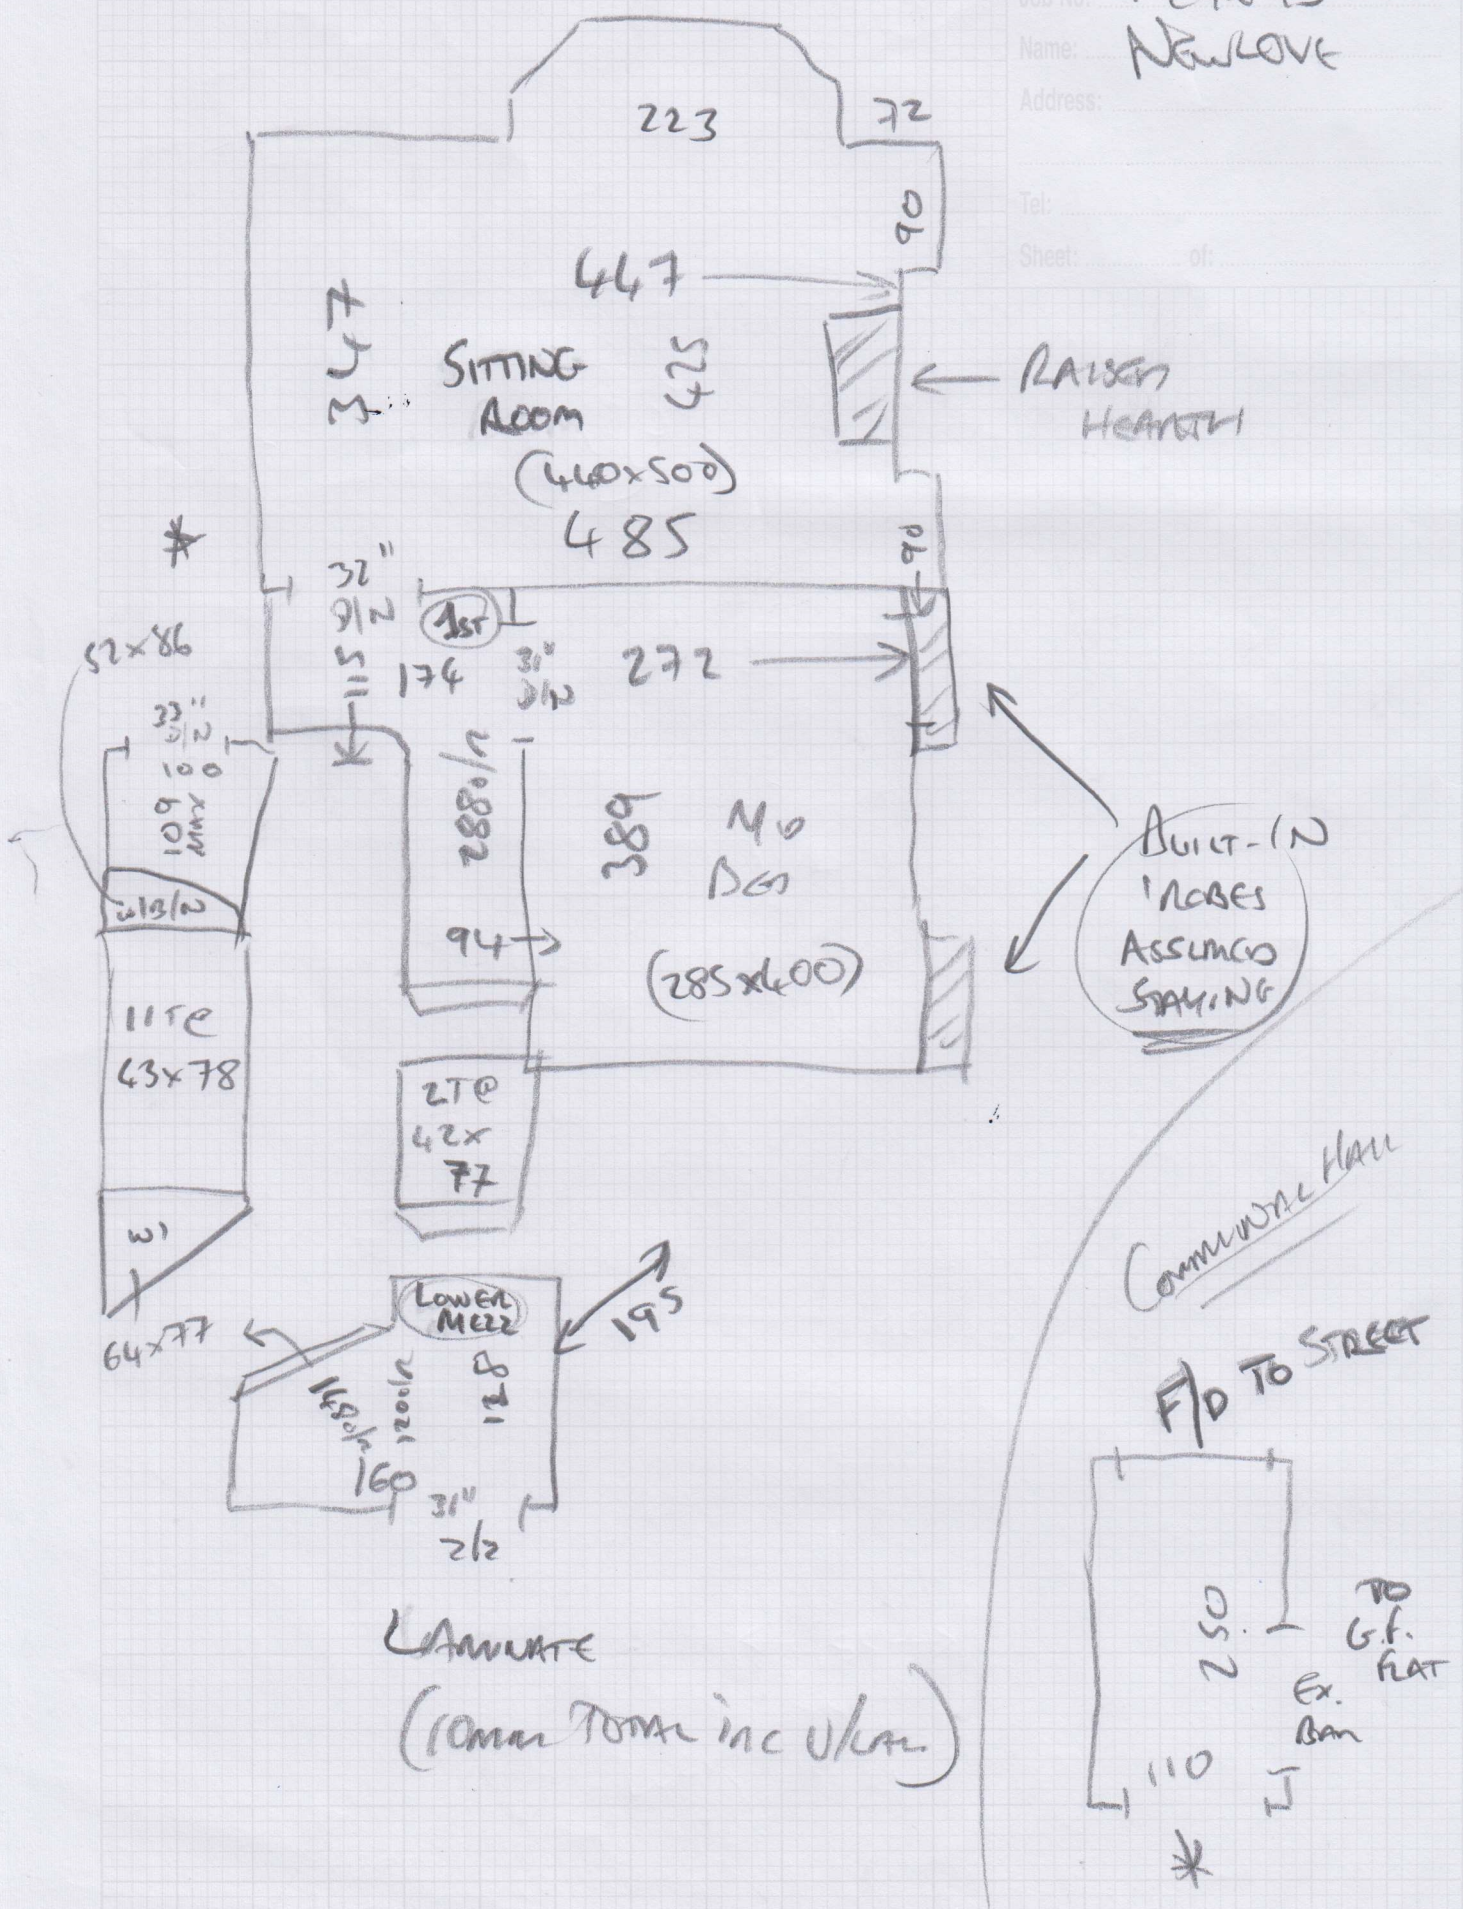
Job No: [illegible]
Name: NEWLOVE
Address:
Tel:
Sheet: of:

223
72
90
447
347
SITTING ROOM
(460x500)
425
RAISED HEARTH
485
90
*
32" D/N
1st
52x86
5
174
31" D/N
272
33" D/N
100
109 MAX
W/B/N
288o/a
389
M D BED
94
(285x400)
BUILT-IN 'ROBES ASSUMED STAYING
11TE
43x78
2TE
42x77
W1
64x77
LOWER MEZZ
195
160o/a
120o/a
148
160
31" 2/2
COMMUNAL HALL
F/D TO STREET
250
TO G.F. FLAT
Ex. Ban
110
*
LAMINATE
(10mm TOTAL inc U/LAY)